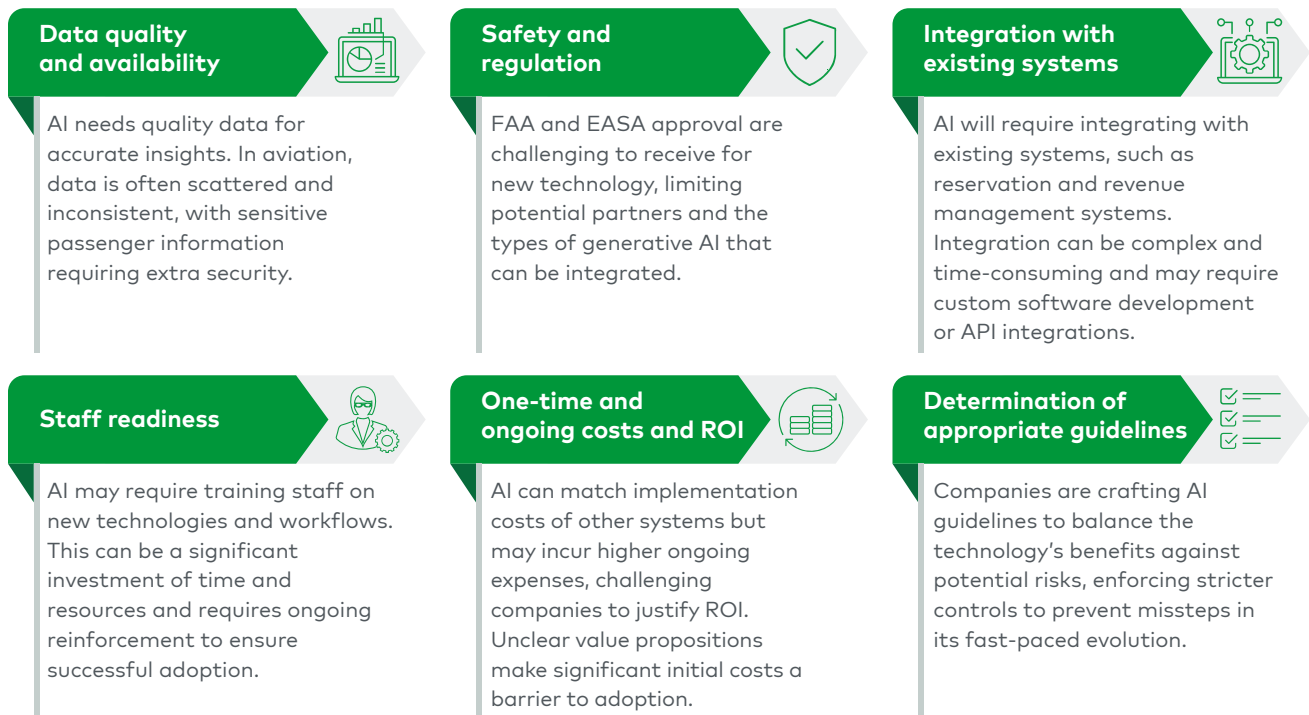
Data quality and availability

AI needs quality data for accurate insights. In aviation, data is often scattered and inconsistent, with sensitive passenger information requiring extra security.

Safety and regulation

FAA and EASA approval are challenging to receive for new technology, limiting potential partners and the types of generative AI that can be integrated.

Integration with existing systems

AI will require integrating with existing systems, such as reservation and revenue management systems. Integration can be complex and time-consuming and may require custom software development or API integrations.

Staff readiness

AI may require training staff on new technologies and workflows. This can be a significant investment of time and resources and requires ongoing reinforcement to ensure successful adoption.

One-time and ongoing costs and ROI

AI can match implementation costs of other systems but may incur higher ongoing expenses, challenging companies to justify ROI. Unclear value propositions make significant initial costs a barrier to adoption.

Determination of appropriate guidelines

Companies are crafting AI guidelines to balance the technology's benefits against potential risks, enforcing stricter controls to prevent missteps in its fast-paced evolution.